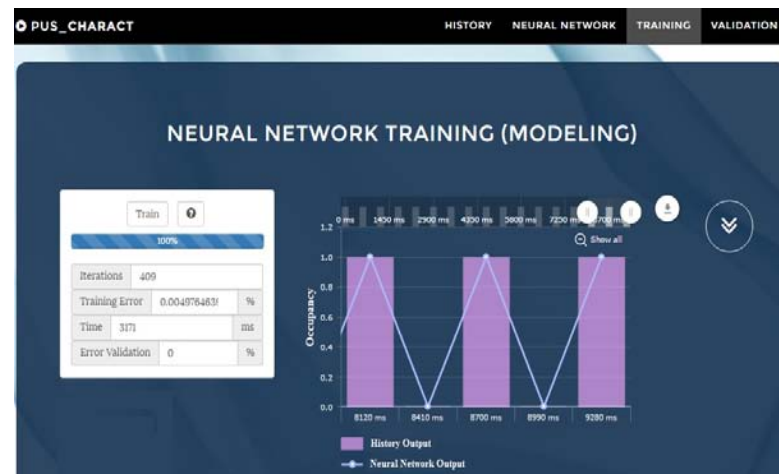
PUS_CHARACT

HISTORY NEURAL NETWORK TRAINING VALIDATION

NEURAL NETWORK TRAINING (MODELING)

Train

100%

| Iterations | 409 | |
|---|---|---|
| Training Error | 0.004976463! | % |
| Time | 3171 | ms |
| Error Validation | 0 | % |

0 ms 1450 ms 2900 ms 4350 ms 5800 ms 7250 ms 8700 ms

Show all

1.2
1.0
0.8
0.6
0.4
0.2
0.0

Occupancy

8120 ms 8410 ms 8700 ms 8990 ms 9280 ms

History Output

Neural Network Output